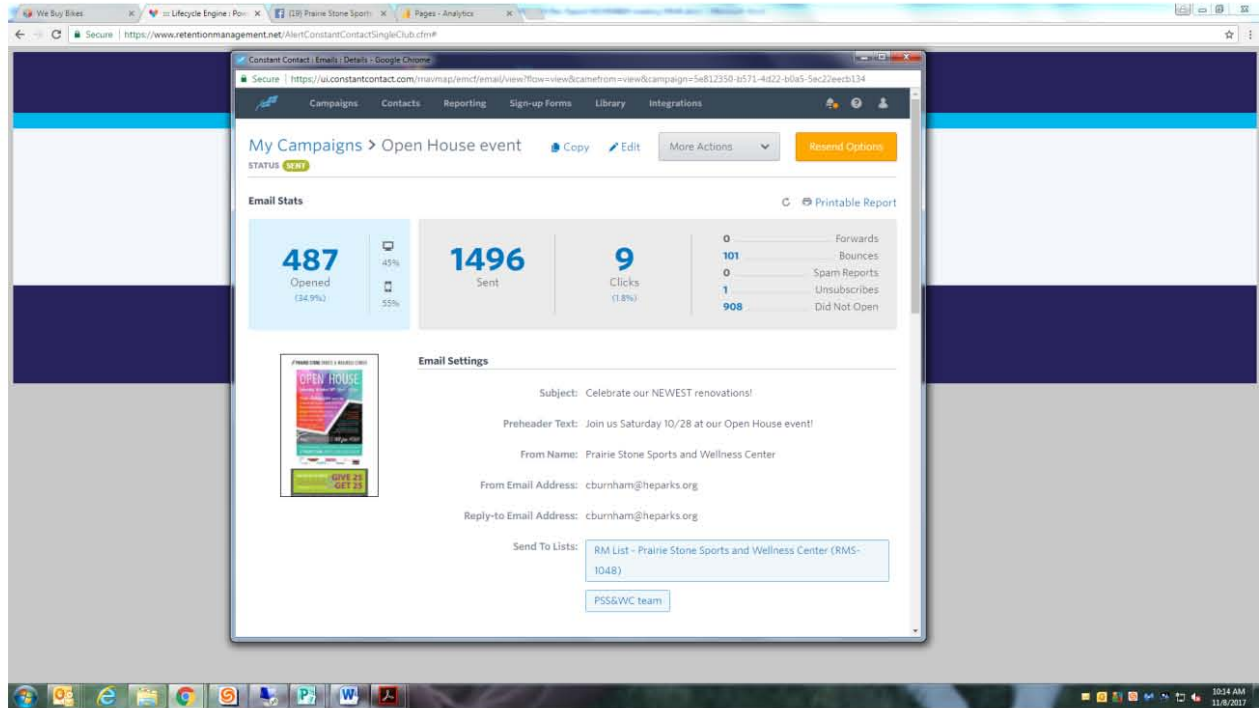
We Buy Bikes
Lifecycle Engine : Pow
(19) Prairie Stone Sports
Pages - Analytics

Secure | https://www.retentionmanagement.net/AlertConstantContactSingleClub.cfm#

Constant Contact : Emails : Details - Google Chrome
Secure | https://ui.constantcontact.com/mavmap/emcf/email/view?flow=view&camefrom=view&campaign=5e812350-b571-4d22-b0a5-5ec22eecb134

Campaigns Contacts Reporting Sign-up Forms Library Integrations

My Campaigns > Open House event
Copy Edit More Actions Resend Options
STATUS SENT

Email Stats
Printable Report

487
Opened
(34.9%)
45%
55%

1496
Sent

9
Clicks
(1.8%)

0 Forwards
101 Bounces
0 Spam Reports
1 Unsubscribes
908 Did Not Open

OPEN HOUSE
GIVE 25
GET 25

Email Settings

Subject: Celebrate our NEWEST renovations!

Preheader Text: Join us Saturday 10/28 at our Open House event!

From Name: Prairie Stone Sports and Wellness Center

From Email Address: cburnham@heparks.org

Reply-to Email Address: cburnham@heparks.org

Send To Lists: RM List - Prairie Stone Sports and Wellness Center (RMS-1048)

PSS&WC team

10:14 AM
11/8/2017